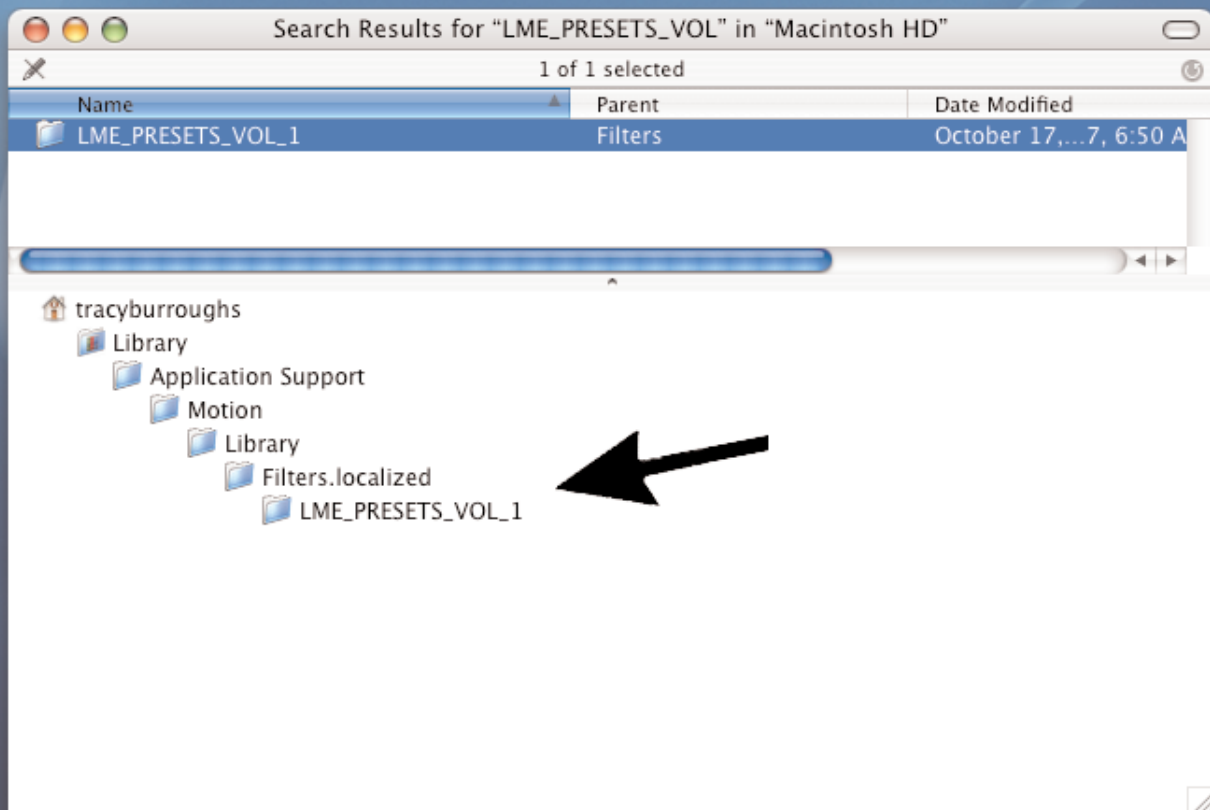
Search Results for “LME_PRESETS_VOL” in “Macintosh HD”

1 of 1 selected

| Name | Parent | Date Modified |
|---|---|---|
| LME_PRESETS_VOL_1 | Filters | October 17,...7, 6:50 A |

tracyburroughs
Library
Application Support
Motion
Library
Filters.localized
LME_PRESETS_VOL_1